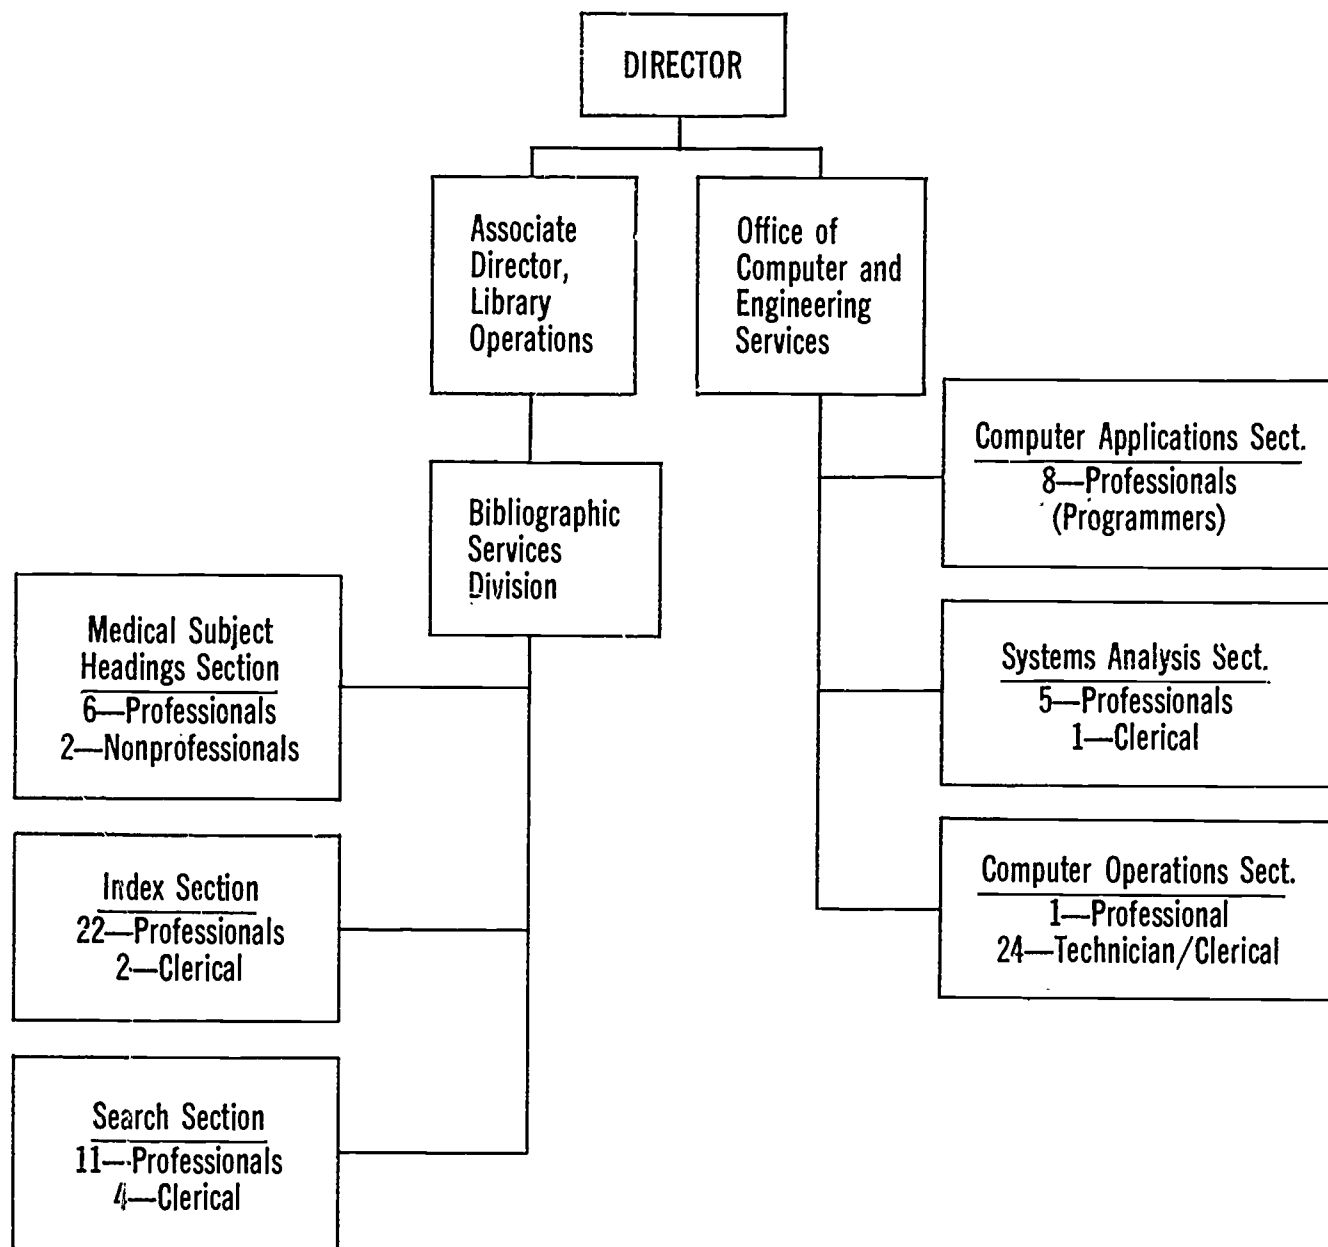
DIRECTOR

Associate Director, Library Operations

Office of Computer and Engineering Services

Bibliographic Services Division

Computer Applications Sect.
8—Professionals
(Programmers)

Systems Analysis Sect.
5—Professionals
1—Clerical

Computer Operations Sect.
1—Professional
24—Technician/Clerical

Medical Subject Headings Section
6—Professionals
2—Nonprofessionals

Index Section
22—Professionals
2—Clerical

Search Section
11—Professionals
4—Clerical